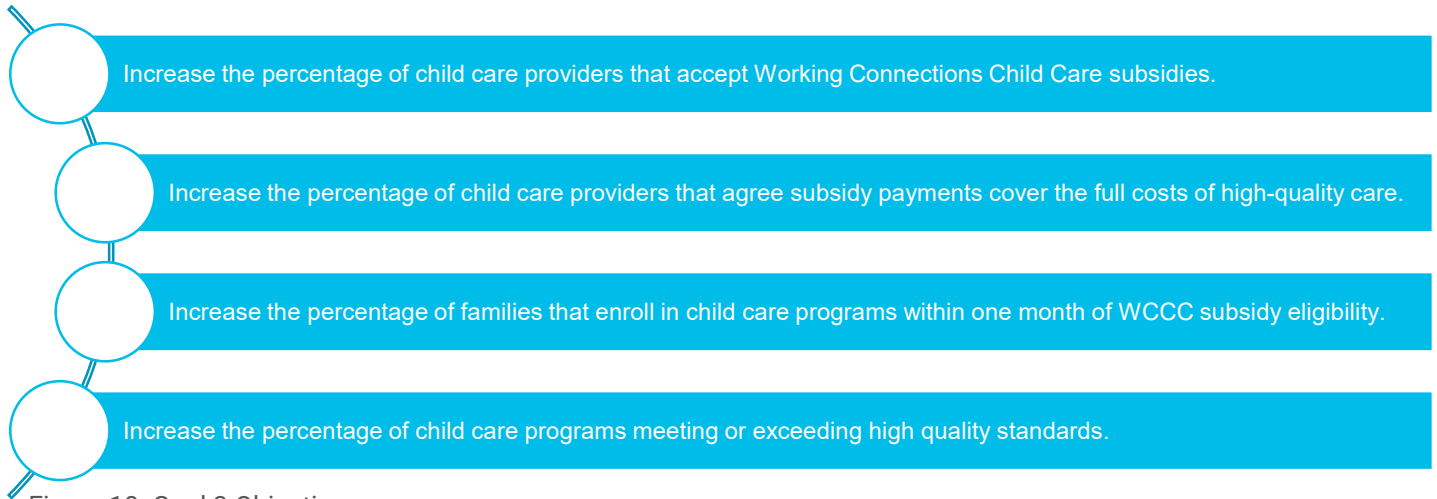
Increase the percentage of child care providers that accept Working Connections Child Care subsidies.

Increase the percentage of child care providers that agree subsidy payments cover the full costs of high-quality care.

Increase the percentage of families that enroll in child care programs within one month of WCCC subsidy eligibility.

Increase the percentage of child care programs meeting or exceeding high quality standards.

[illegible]